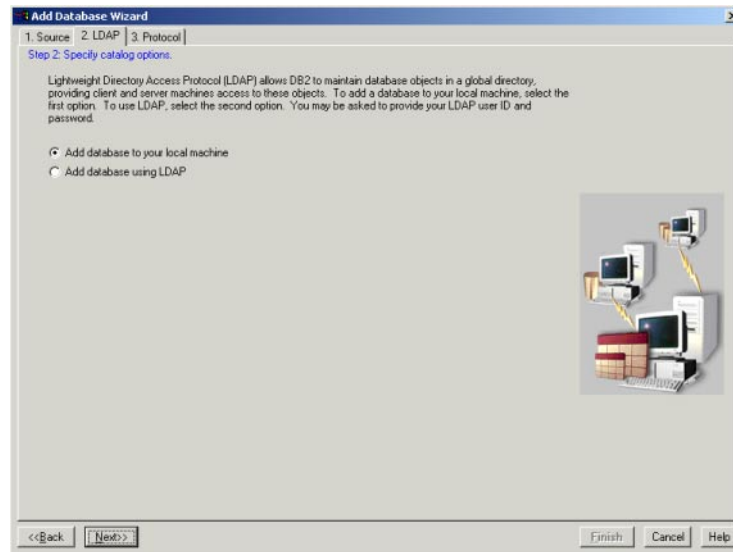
Add Database Wizard

1. Source | 2. LDAP | 3. Protocol

Step 2: Specify catalog options.

Lightweight Directory Access Protocol (LDAP) allows DB2 to maintain database objects in a global directory, providing client and server machines access to these objects. To add a database to your local machine, select the first option. To use LDAP, select the second option. You may be asked to provide your LDAP user ID and password.

Add database to your local machine

Add database using LDAP

<<Back | Next>> | Finish | Cancel | Help